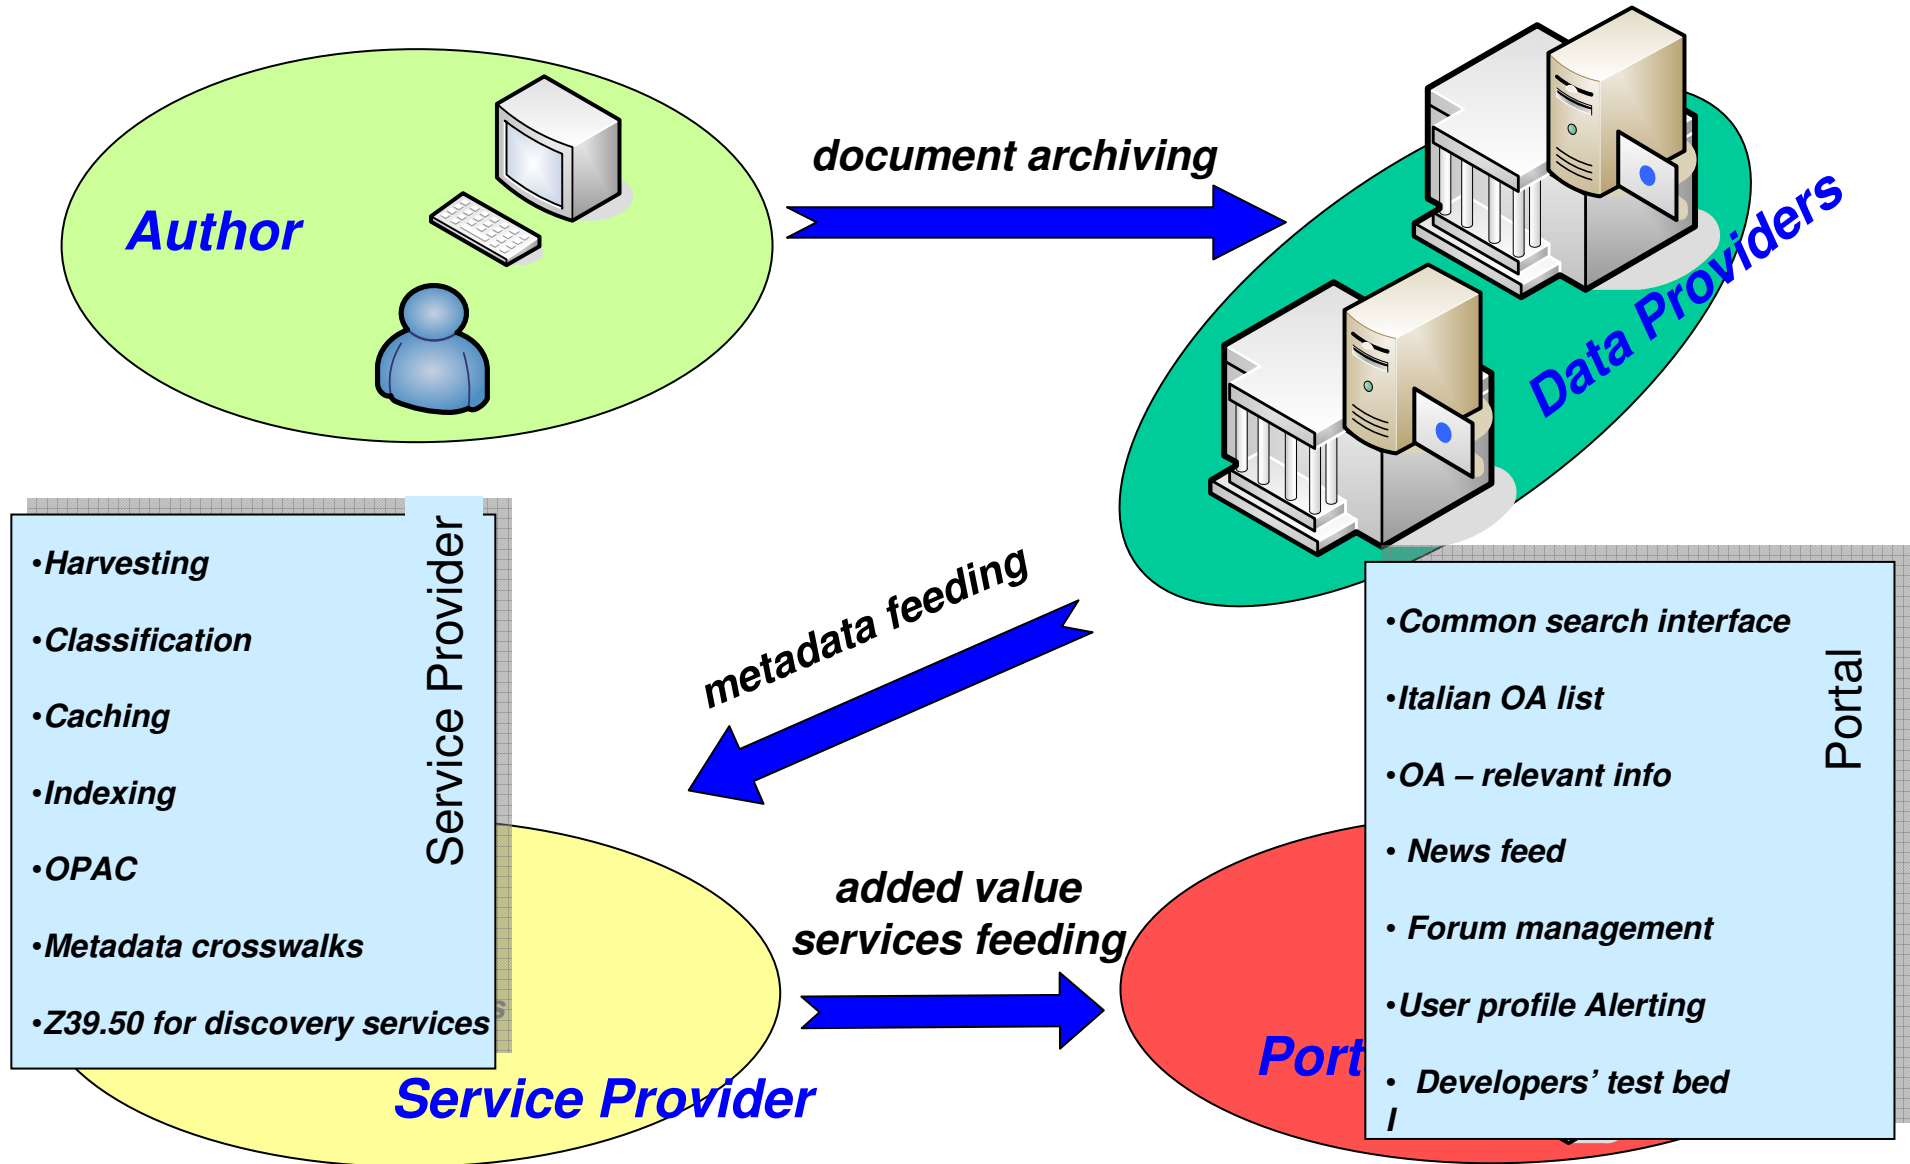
Author

document archiving

Data Providers

•Harvesting

•Classification

•Caching

•Indexing

•OPAC

•Metadata crosswalks

•Z39.50 for discovery services

Service Provider

metadata feeding

•Common search interface

•Italian OA list

•OA – relevant info

• News feed

• Forum management

•User profile Alerting

• Developers' test bed

l

Portal

added value services feeding

Service Provider

Port